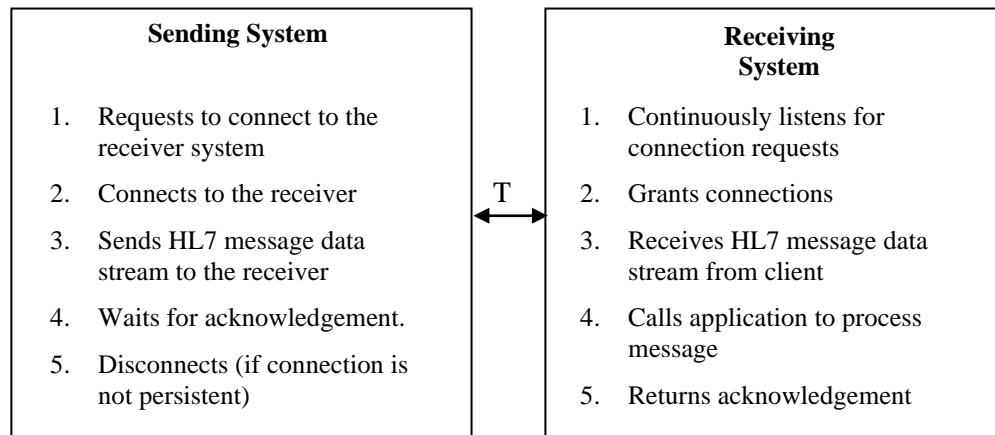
**Sending System**

1. Requests to connect to the receiver system
2. Connects to the receiver
3. Sends HL7 message data stream to the receiver
4. Waits for acknowledgement.
5. Disconnects (if connection is not persistent)

T

**Receiving System**

1. Continuously listens for connection requests
2. Grants connections
3. Receives HL7 message data stream from client
4. Calls application to process message
5. Returns acknowledgement